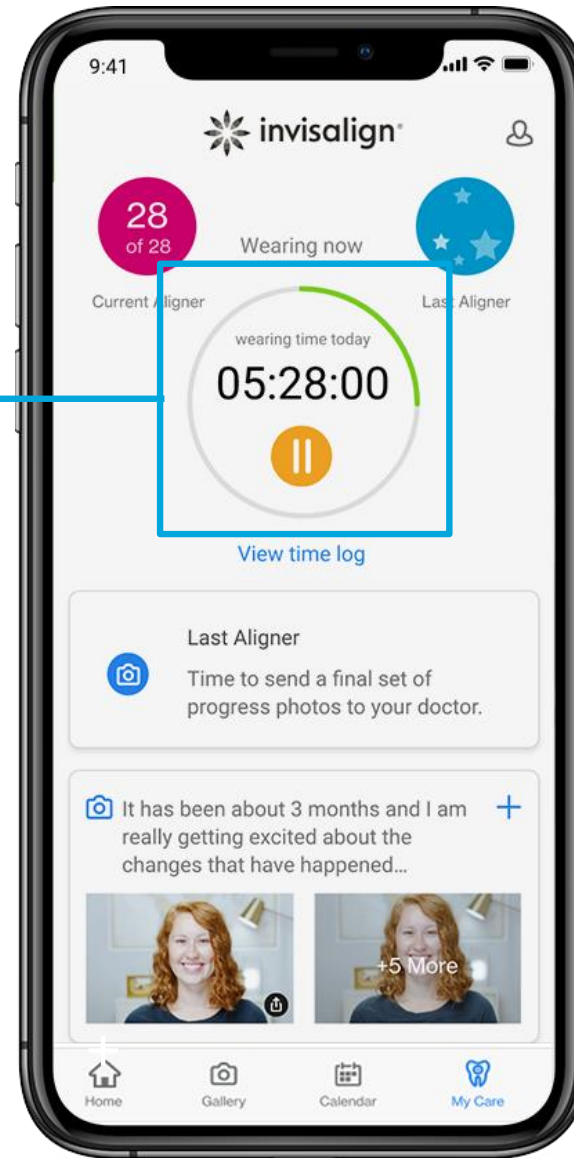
9:41

invisalign

28 of 28

Current Aligner

Wearing now

Last Aligner

wearing time today

05:28:00

View time log

Last Aligner

Time to send a final set of progress photos to your doctor.

It has been about 3 months and I am really getting excited about the changes that have happened...

+5 More

Home

Gallery

Calendar

My Care